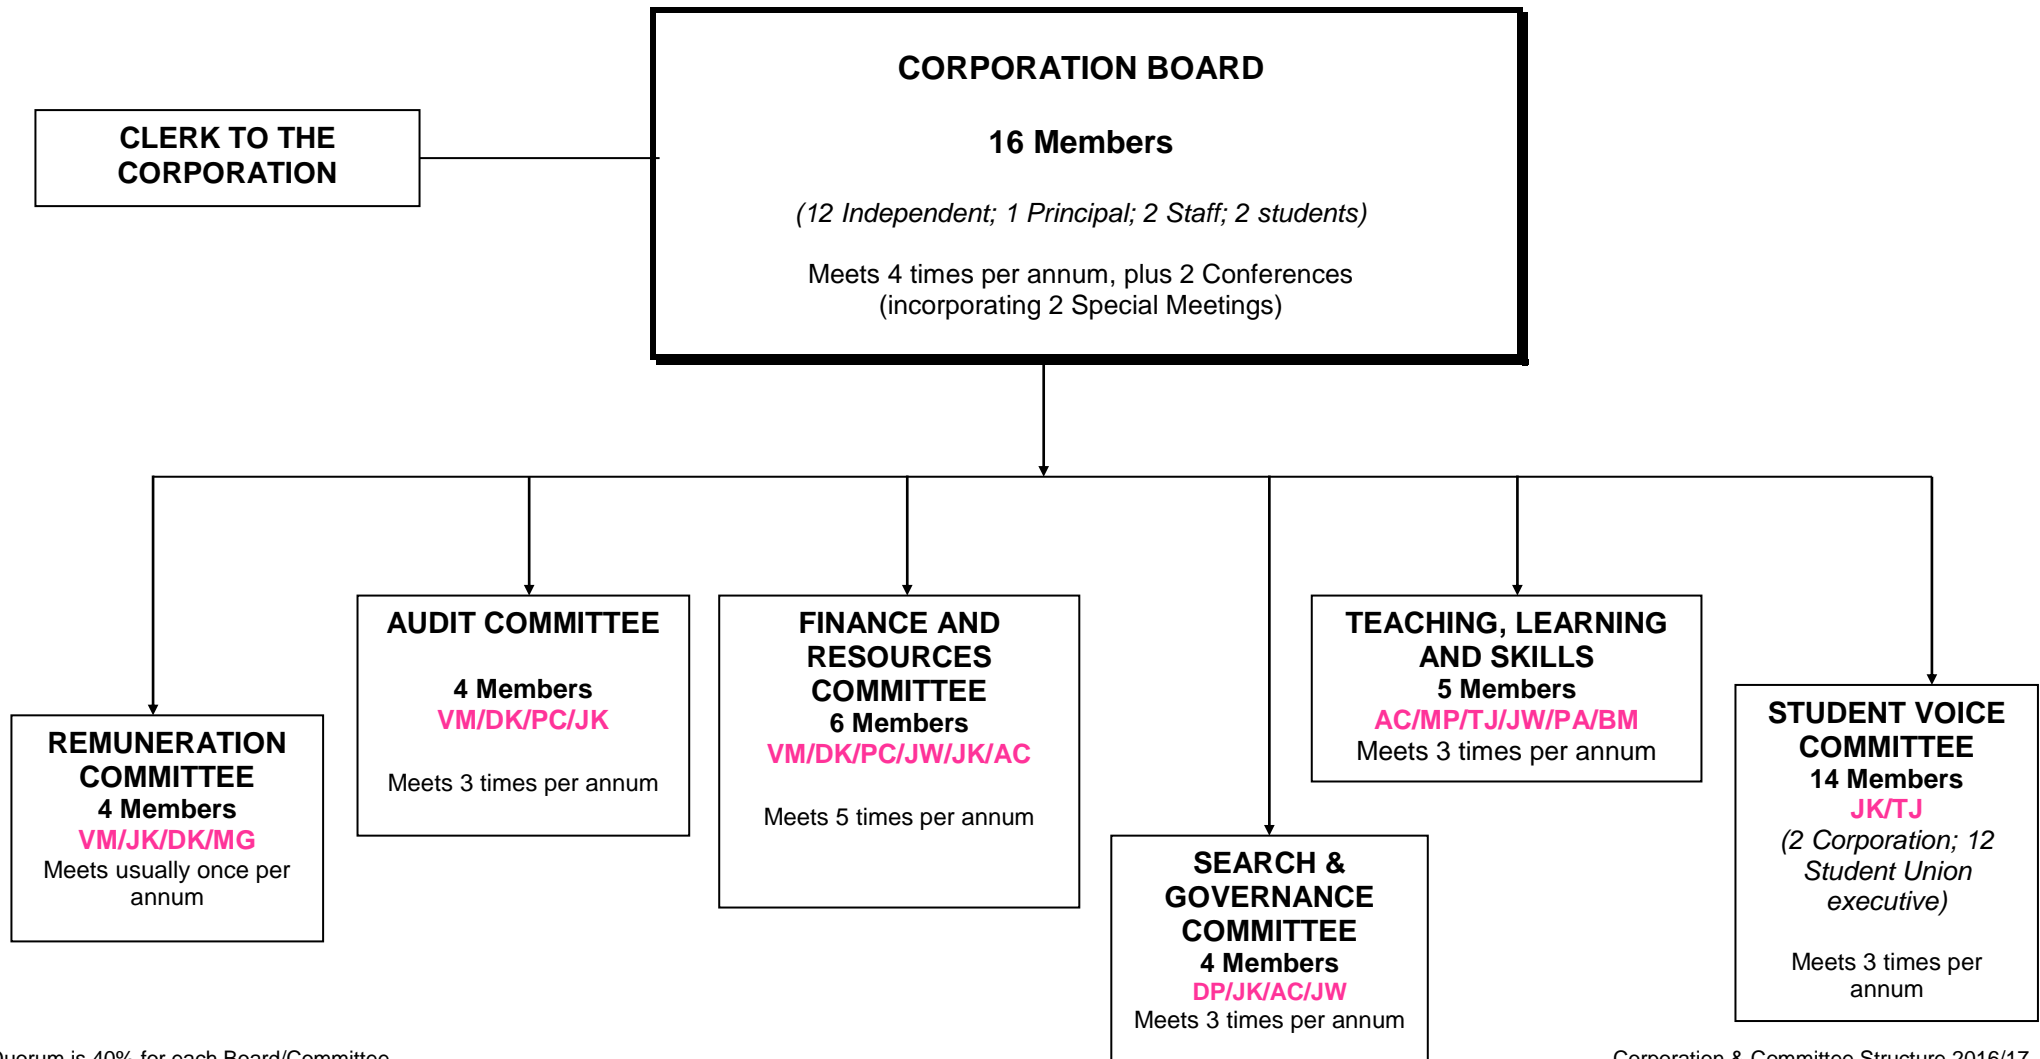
CORPORATION BOARD

16 Members

(12 Independent; 1 Principal; 2 Staff; 2 students)

Meets 4 times per annum, plus 2 Conferences (incorporating 2 Special Meetings)

CLERK TO THE CORPORATION

REMUNERATION COMMITTEE
4 Members
VM/JK/DK/MG
Meets usually once per annum

AUDIT COMMITTEE

4 Members
VM/DK/PC/JK

Meets 3 times per annum

FINANCE AND RESOURCES COMMITTEE
6 Members
VM/DK/PC/JW/JK/AC

Meets 5 times per annum

SEARCH & GOVERNANCE COMMITTEE
4 Members
DP/JK/AC/JW
Meets 3 times per annum

TEACHING, LEARNING AND SKILLS
5 Members
AC/MP/TJ/JW/PA/BM
Meets 3 times per annum

STUDENT VOICE COMMITTEE
14 Members
JK/TJ
(2 Corporation; 12 Student Union executive)

Meets 3 times per annum

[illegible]uorum is 40% for each Board/Committee

Corporation & Committee Structure 2016/17